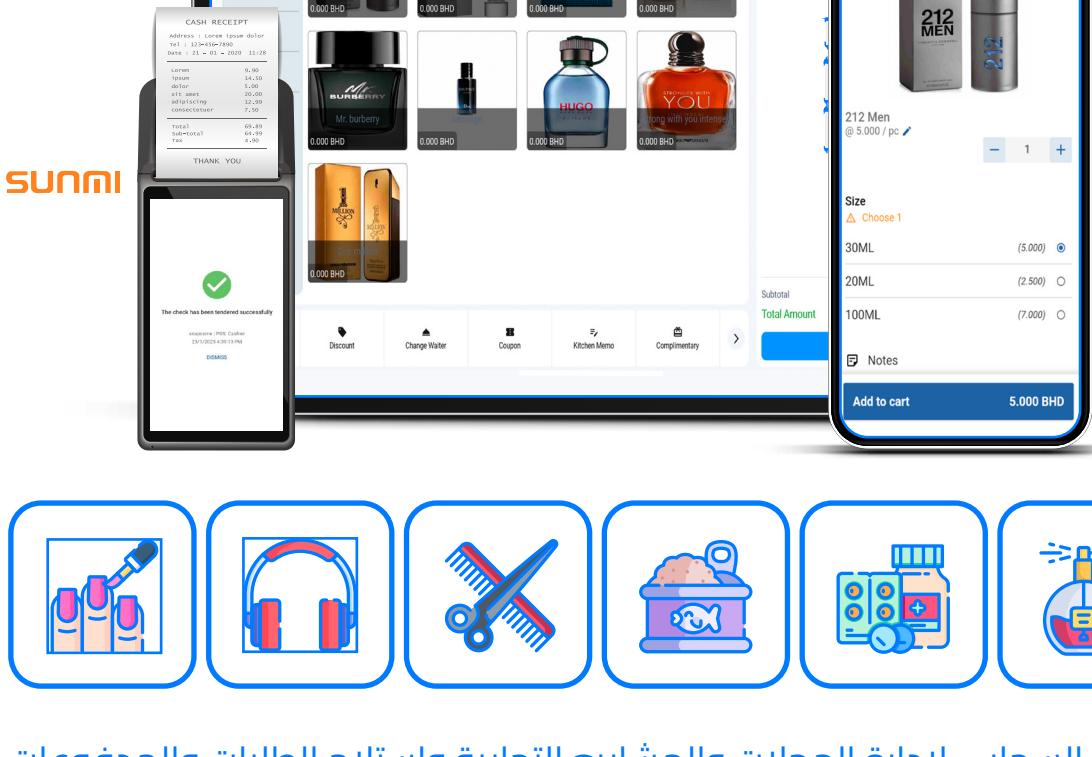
CASH RECEIPT
Address : Lorem ipsum dolor
Tel : 123-456-7890
Date : 21 - 01 - 2020 11:28

| | |
|---|---|
| Lorem | 9.90 |
| ipsum | 14.50 |
| dolor | 5.00 |
| sit amet | 20.00 |
| adipiscing | 12.99 |
| consectetuer | 7.50 |
| Total | 69.89 |
| Sub-total | 64.99 |
| Tax | 4.90 |

THANK YOU

SUNMI

The check has been tendered successfully
exapicome | POS Cashier
23/1/2025 4:30:13 PM
DISMISS

0.000 BHD
0.000 BHD
0.000 BHD
0.000 BHD

BURBERRY
Mr. burberry
0.000 BHD

0.000 BHD

HUGO
0.000 BHD

STRONGER WITH YOU
Stong with you intense
0.000 BHD

MILLION
0.000 BHD

Discount
Change Waiter
Coupon
Kitchen Memo
Complimentary

Subtotal
Total Amount

212 MEN
212 Men
@ 5.000 / pc
1
Size
Choose 1
30ML (5.000)
20ML (2.500)
100ML (7.000)
Notes
Add to cart 5.000 BHD

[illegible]